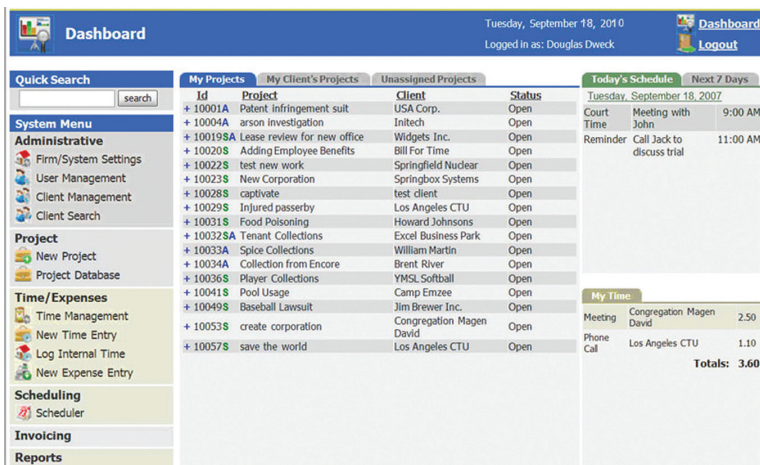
Dashboard

Tuesday, September 18, 2010
Logged in as: Douglas Dweck

Dashboard
Logout

Quick Search
search

System Menu
Administrative
Firm/System Settings
User Management
Client Management
Client Search

Project
New Project
Project Database

Time/Expenses
Time Management
New Time Entry
Log Internal Time
New Expense Entry

Scheduling
Scheduler

Invoicing

Reports

My Projects | My Client's Projects | Unassigned Projects

| Id | Project | Client | Status |
|---|---|---|---|
| + 10001A | Patent infringement suit | USA Corp. | Open |
| + 10004A | arson investigation | Initech | Open |
| + 10019SA | Lease review for new office | Widgets Inc. | Open |
| + 10020S | Adding Employee Benefits | Bill For Time | Open |
| + 10022S | test new work | Springfield Nuclear | Open |
| + 10023S | New Corporation | Springbox Systems | Open |
| + 10028S | captivate | test client | Open |
| + 10029S | Injured passerby | Los Angeles CTU | Open |
| + 10031S | Food Poisoning | Howard Johnsons | Open |
| + 10032SA | Tenant Collections | Excel Business Park | Open |
| + 10033A | Spice Collections | William Martin | Open |
| + 10034A | Collection from Encore | Brent River | Open |
| + 10036S | Player Collections | YMSL Softball | Open |
| + 10041S | Pool Usage | Camp Emzee | Open |
| + 10049S | Baseball Lawsuit | Jim Brewer Inc. | Open |
| + 10053S | create corporation | Congregation Magen David | Open |
| + 10057S | save the world | Los Angeles CTU | Open |

Today's Schedule | Next 7 Days
Tuesday, September 18, 2007

| | | |
|---|---|---|
| Court Time | Meeting with John | 9:00 AM |
| Reminder | Call Jack to discuss trial | 11:00 AM |

My Time

| | | |
|---|---|---|
| Meeting | Congregation Magen David | 2.50 |
| Phone Call | Los Angeles CTU | 1.10 |
| | Totals: | 3.60 |